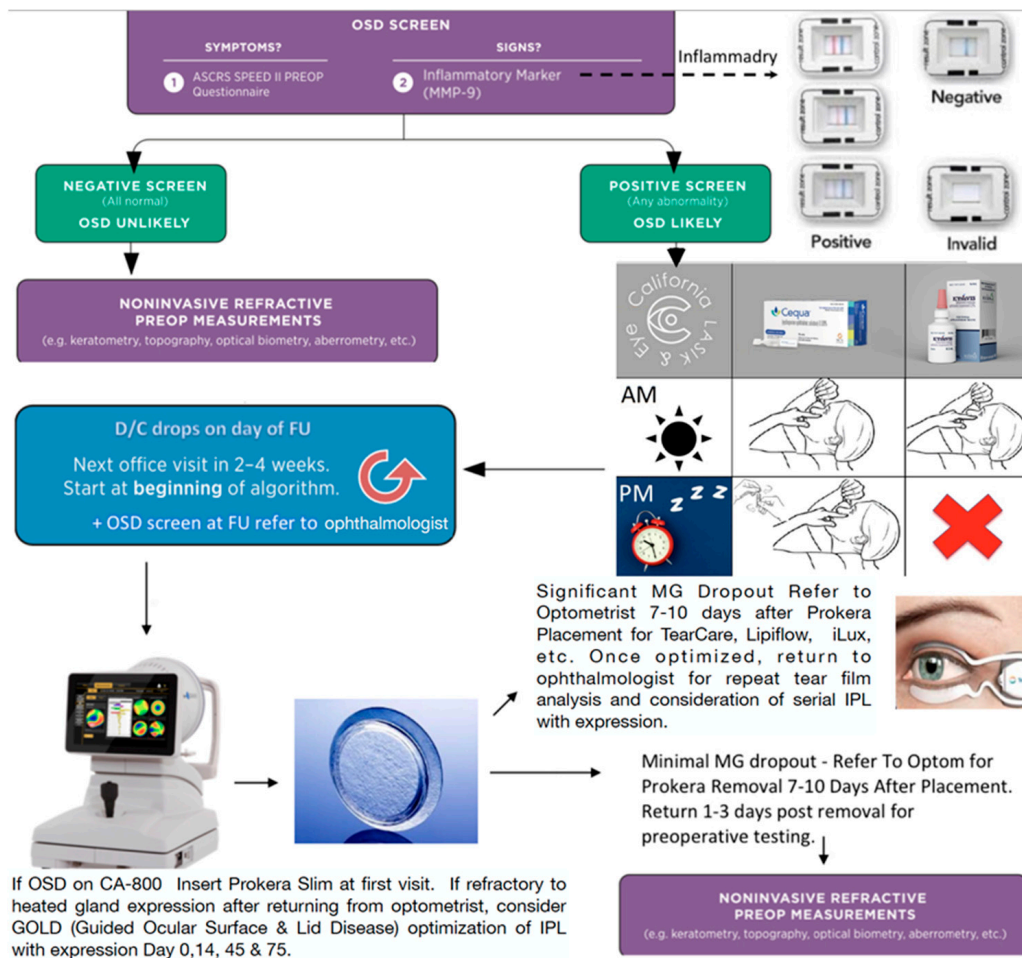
OSD SCREEN

SYMPTOMS?
1 ASCRS SPEED II PREOP Questionnaire

SIGNS?
2 Inflammatory Marker (MMP-9)

Inflammadry

Negative

Positive

Invalid

NEGATIVE SCREEN
(All normal)
OSD UNLIKELY

POSITIVE SCREEN
(Any abnormality)
OSD LIKELY

NONINVASIVE REFRACTIVE PREOP MEASUREMENTS
(e.g. keratometry, topography, optical biometry, aberrometry, etc.)

California LASIK & Eye

Cequa

AM

PM

Z Z Z

D/C drops on day of FU

Next office visit in 2–4 weeks. Start at beginning of algorithm.

+ OSD screen at FU refer to ophthalmologist

Significant MG Dropout Refer to Optometrist 7-10 days after Prokera Placement for TearCare, Lipiflow, iLux, etc. Once optimized, return to ophthalmologist for repeat tear film analysis and consideration of serial IPL with expression.

Minimal MG dropout - Refer To Optom for Prokera Removal 7-10 Days After Placement. Return 1-3 days post removal for preoperative testing.

If OSD on CA-800 Insert Prokera Slim at first visit. If refractory to heated gland expression after returning from optometrist, consider GOLD (Guided Ocular Surface & Lid Disease) optimization of IPL with expression Day 0,14, 45 & 75.

NONINVASIVE REFRACTIVE PREOP MEASUREMENTS
(e.g. keratometry, topography, optical biometry, aberrometry, etc.)